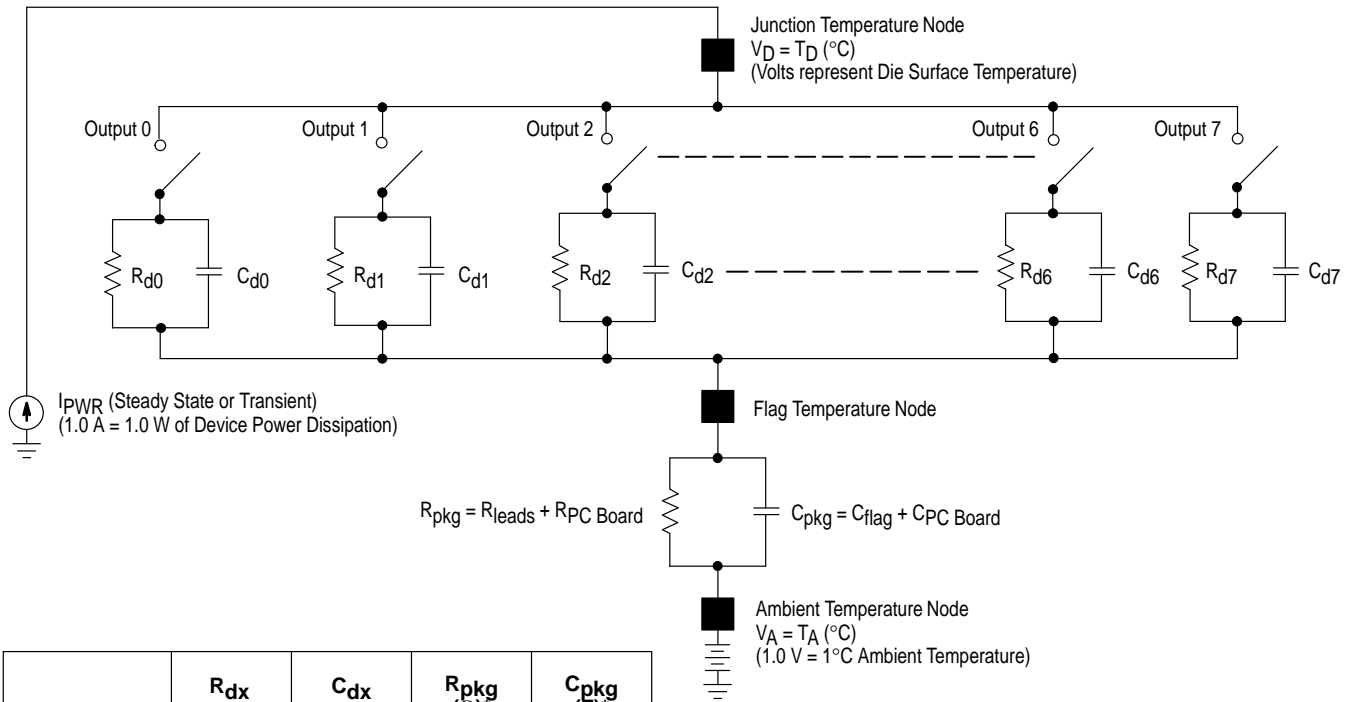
Junction Temperature Node
$V_D = T_D$ (°C)
(Volts represent Die Surface Temperature)

Output 0

Output 1

Output 2

Output 6

Output 7

$R_{d0}$

$C_{d0}$

$R_{d1}$

$C_{d1}$

$R_{d2}$

$C_{d2}$

$R_{d6}$

$C_{d6}$

$R_{d7}$

$C_{d7}$

$I_{PWR}$ (Steady State or Transient)
(1.0 A = 1.0 W of Device Power Dissipation)

Flag Temperature Node

$R_{pkg} = R_{leads} + R_{PC\ Board}$

$C_{pkg} = C_{flag} + C_{PC\ Board}$

Ambient Temperature Node
$V_A = T_A$ (°C)
(1.0 V = 1°C Ambient Temperature)

| | $R_{dx}$ | $C_{dx}$ | $R_{pkg}$ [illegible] | $C_{pkg}$ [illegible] |
|---|---|---|---|---|